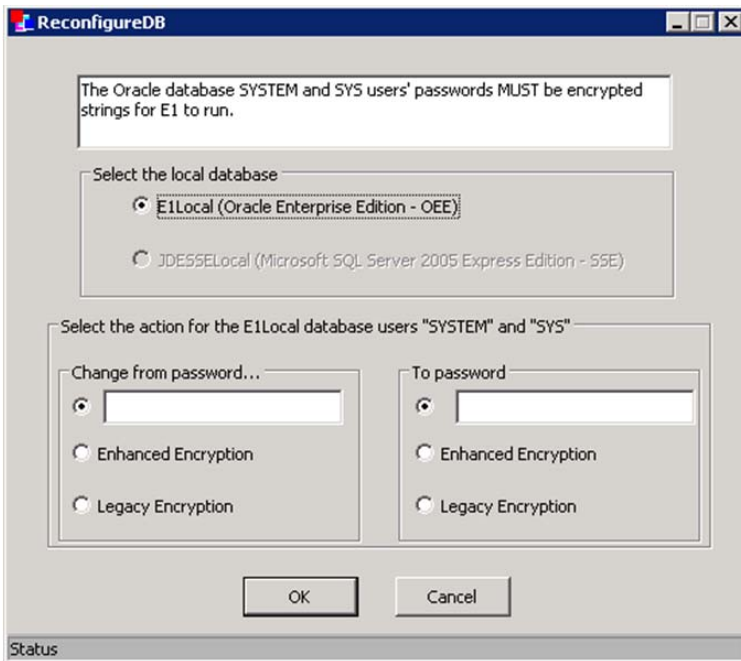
ReconfigureDB

The Oracle database SYSTEM and SYS users' passwords MUST be encrypted strings for E1 to run.

Select the local database

E1Local (Oracle Enterprise Edition - OEE)

JDESSELocal (Microsoft SQL Server 2005 Express Edition - SSE)

Select the action for the E1Local database users "SYSTEM" and "SYS"

Change from password...

Enhanced Encryption

Legacy Encryption

To password

Enhanced Encryption

Legacy Encryption

OK

Cancel

Status